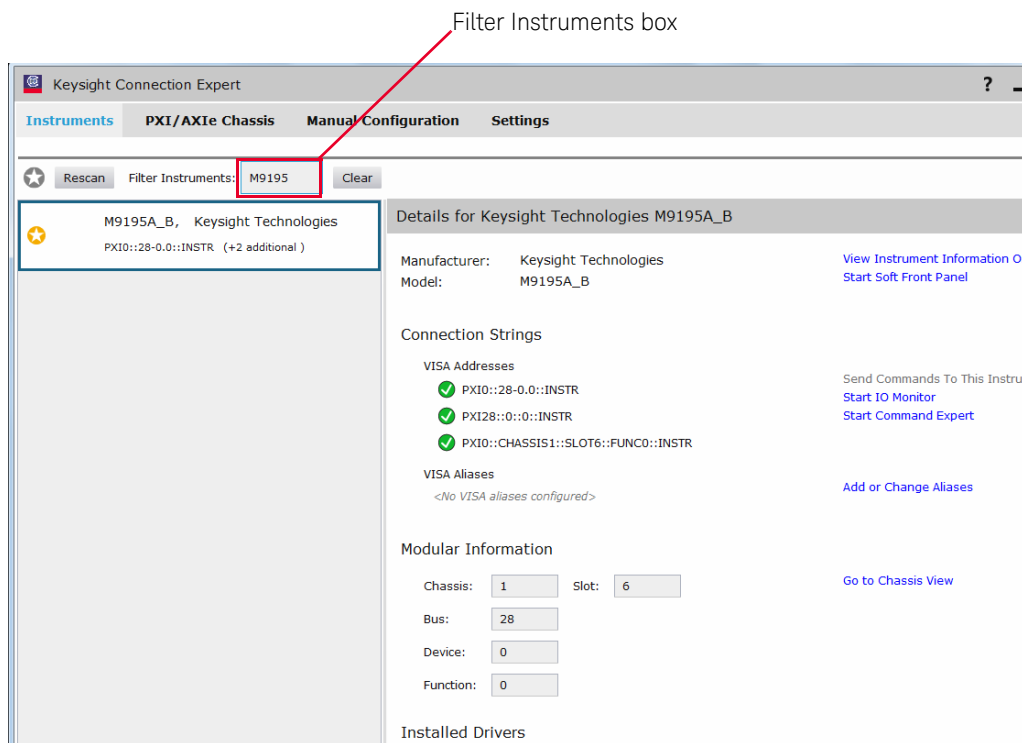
Filter Instruments box

Keysight Connection Expert

?

Instruments PXI/AXIe Chassis Manual Configuration Settings

Rescan Filter Instruments: M9195 Clear

M9195A_B, Keysight Technologies
PXI0::28-0.0::INSTR (+2 additional )

Details for Keysight Technologies M9195A_B

Manufacturer: Keysight Technologies
Model: M9195A_B

View Instrument Information O
Start Soft Front Panel

Connection Strings

VISA Addresses

PXI0::28-0.0::INSTR
PXI28::0::0::INSTR
PXI0::CHASSIS1::SLOT6::FUNC0::INSTR

Send Commands To This Instru
Start IO Monitor
Start Command Expert

VISA Aliases
<No VISA aliases configured>

Add or Change Aliases

Modular Information

Chassis: 1 Slot: 6

Go to Chassis View

Bus: 28

Device: 0

Function: 0

Installed Drivers